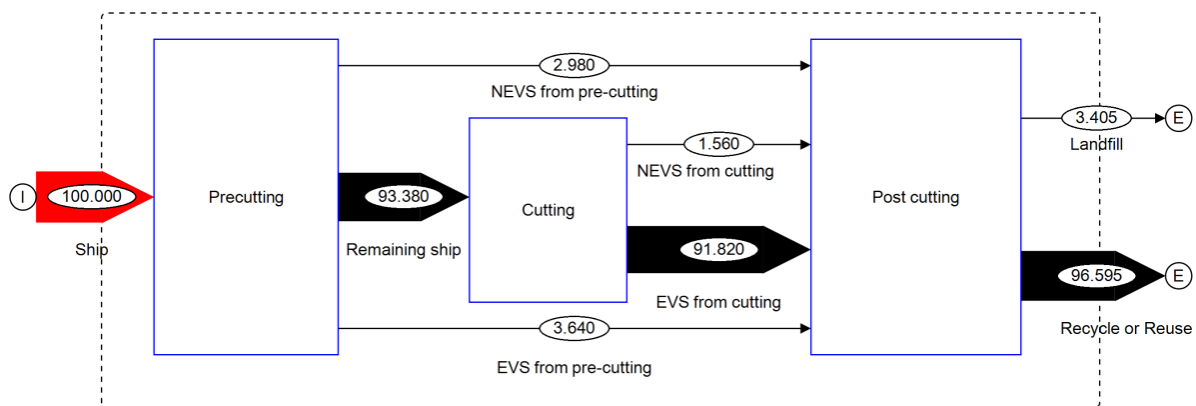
I
100.000
Ship
Precutting
2.980
NEVS from pre-cutting
93.380
Remaining ship
Cutting
1.560
NEVS from cutting
91.820
EVS from cutting
3.640
EVS from pre-cutting
Post cutting
3.405
Landfill
E
96.595
E
Recycle or Reuse